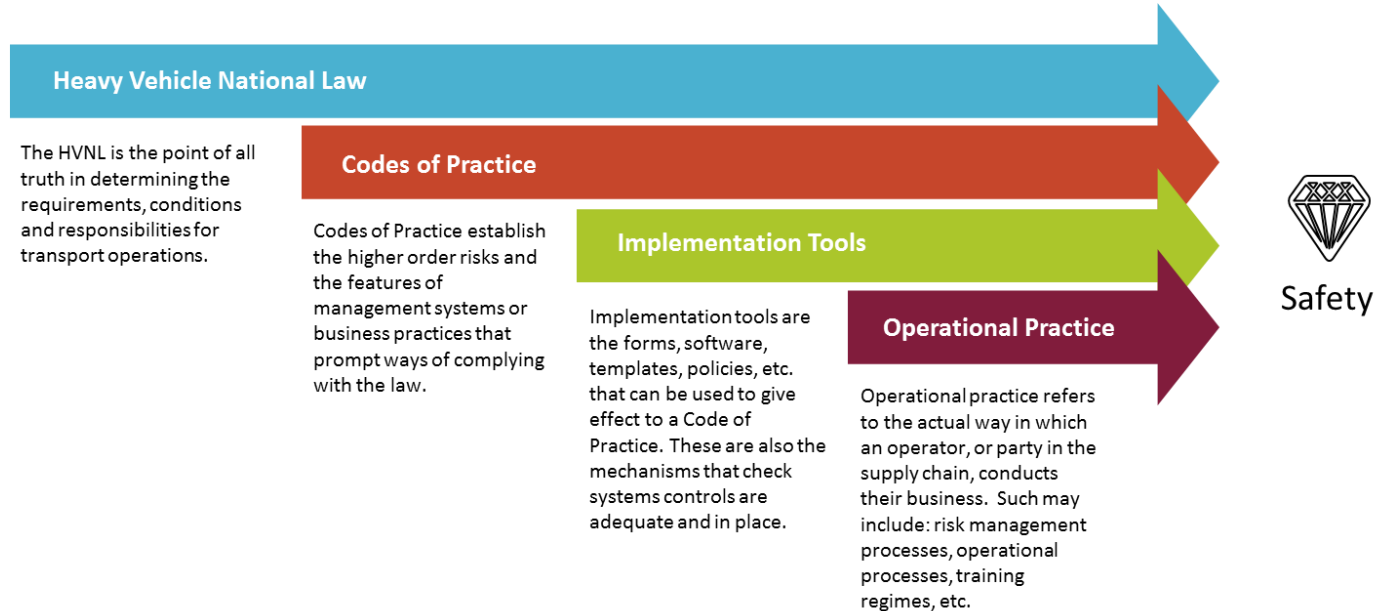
Heavy Vehicle National Law

The HVNL is the point of all truth in determining the requirements, conditions and responsibilities for transport operations.

Codes of Practice

Codes of Practice establish the higher order risks and the features of management systems or business practices that prompt ways of complying with the law.

Implementation Tools

Implementation tools are the forms, software, templates, policies, etc. that can be used to give effect to a Code of Practice. These are also the mechanisms that check systems controls are adequate and in place.

Operational Practice

Operational practice refers to the actual way in which an operator, or party in the supply chain, conducts their business. Such may include: risk management processes, operational processes, training regimes, etc.

Safety